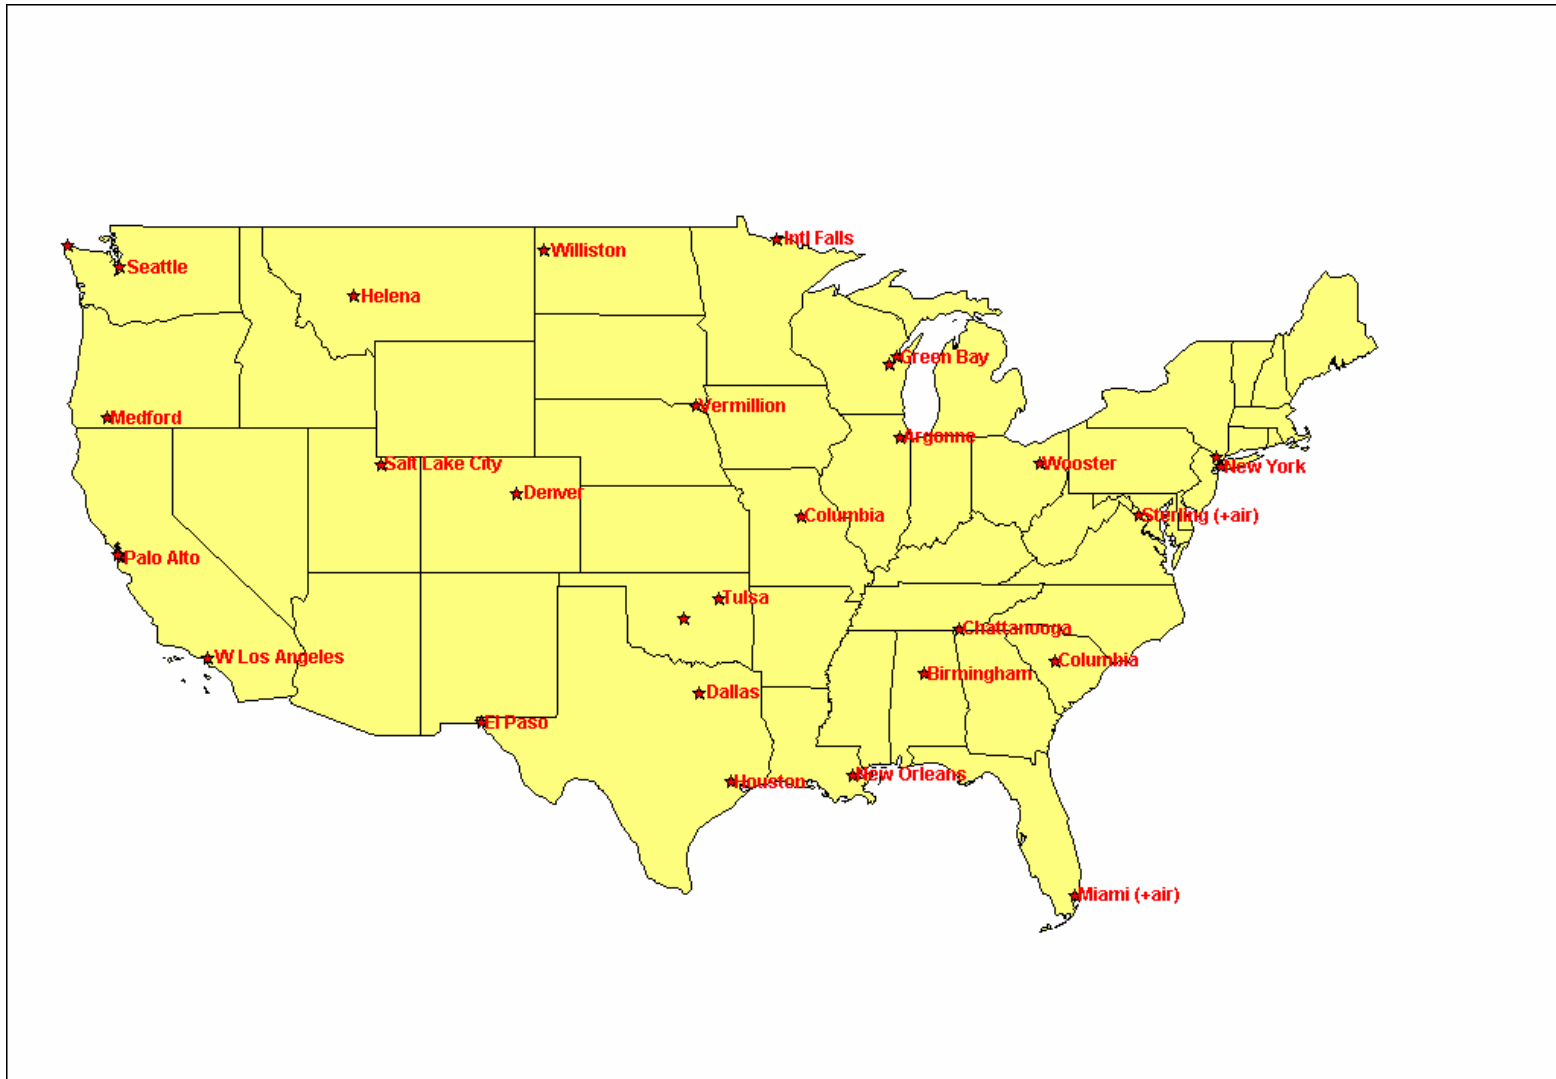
Intl Falls
Williston
Seattle
Helena
Green Bay
Vermillion
Medford
Argonne
Salt Lake City
Wooster
New York
Denver
Columbia
Sterling (+air)
Palo Alto
Tulsa
Chattanooga
W Los Angeles
Columbia
Birmingham
Dallas
El Paso
Houston
New Orleans
Miami (+air)